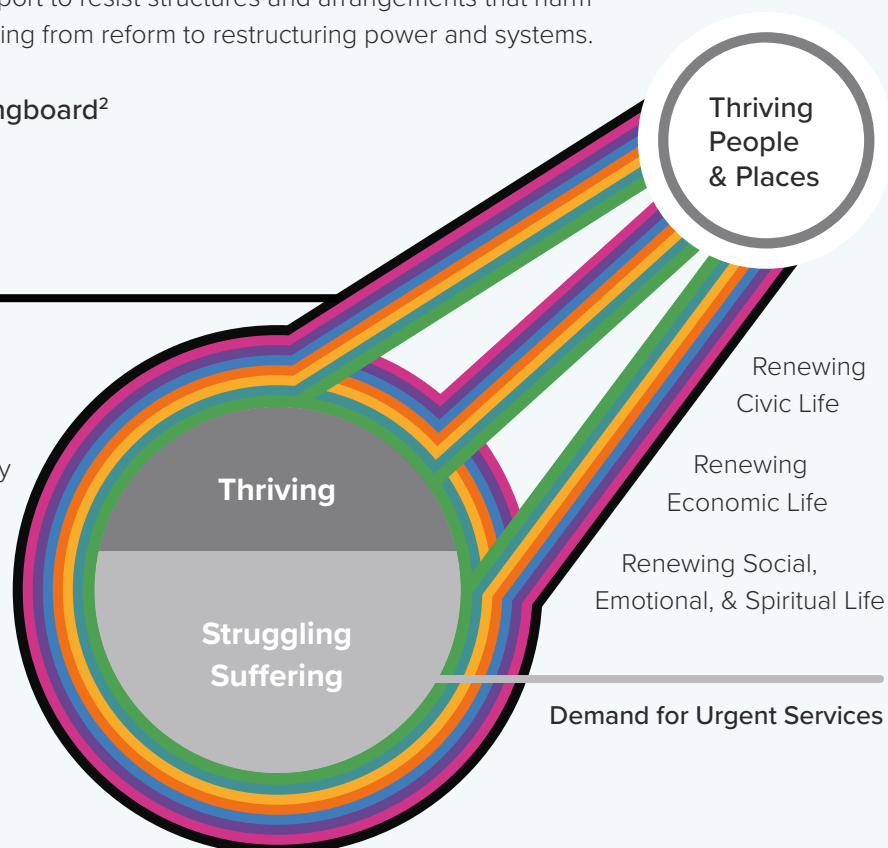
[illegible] to resist structures and arrangements that harm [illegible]ing from reform to restructuring power and systems.

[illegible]ngboard²

Thriving People & Places

Renewing Civic Life

Renewing Economic Life

Renewing Social, Emotional, & Spiritual Life

Thriving

Struggling Suffering

Demand for Urgent Services

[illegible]y